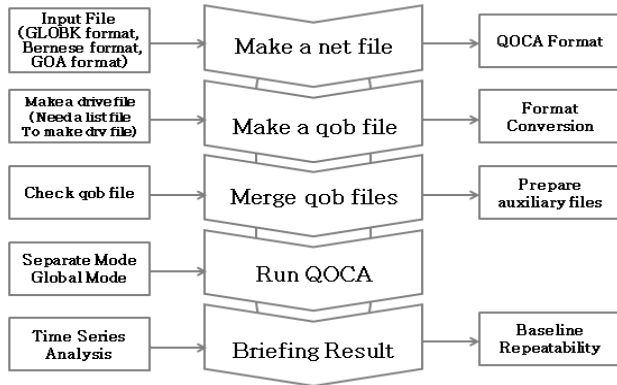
Input File (GLOBK format, Bernese format, GOA format)

Make a net file

QOCA Format

Make a drive file (Need a list file To make drv file)

Make a qob file

Format Conversion

Check qob file

Merge qob files

Prepare auxiliary files

Separate Mode Global Mode

Run QOCA

Time Series Analysis

Briefing Result

Baseline Repeatability